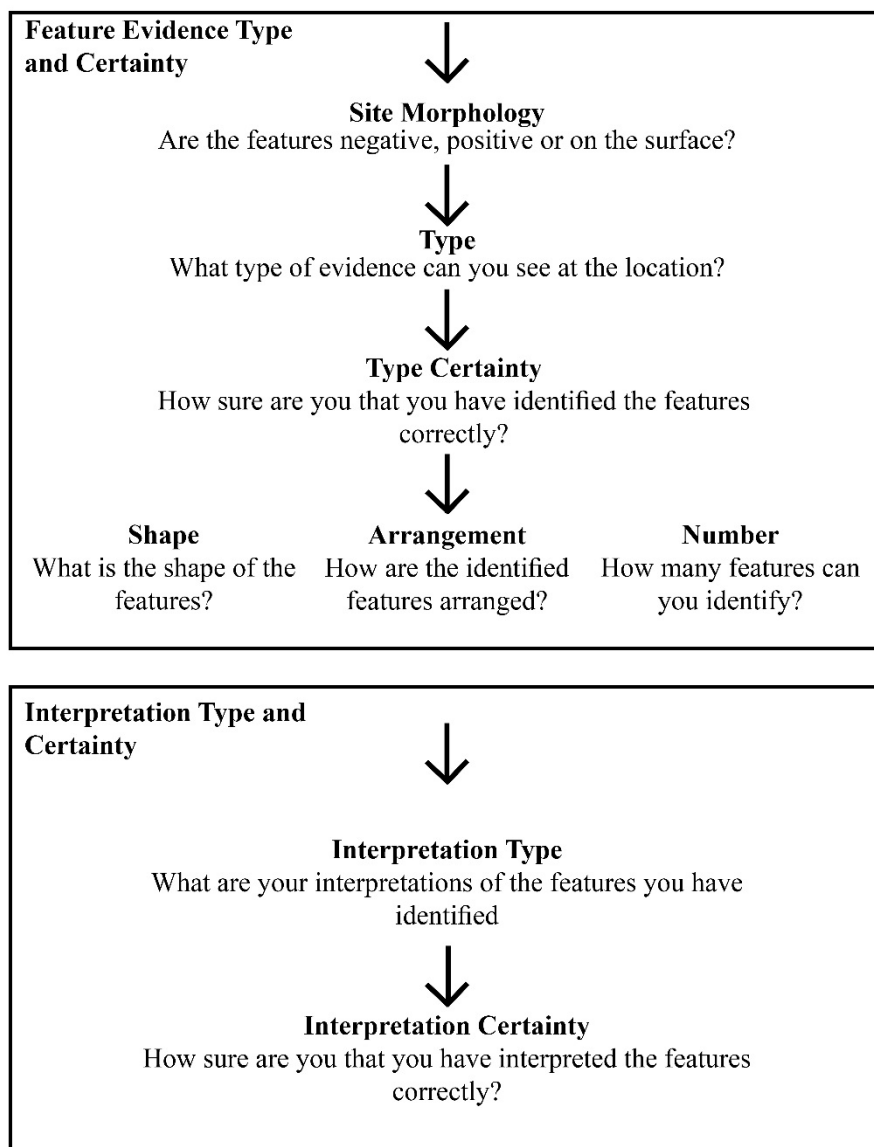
Feature Evidence Type and Certainty

Site Morphology
Are the features negative, positive or on the surface?

Type
What type of evidence can you see at the location?

Type Certainty
How sure are you that you have identified the features correctly?

Shape
What is the shape of the features?

Arrangement
How are the identified features arranged?

Number
How many features can you identify?

Interpretation Type and Certainty

Interpretation Type
What are your interpretations of the features you have identified

Interpretation Certainty
How sure are you that you have interpreted the features correctly?